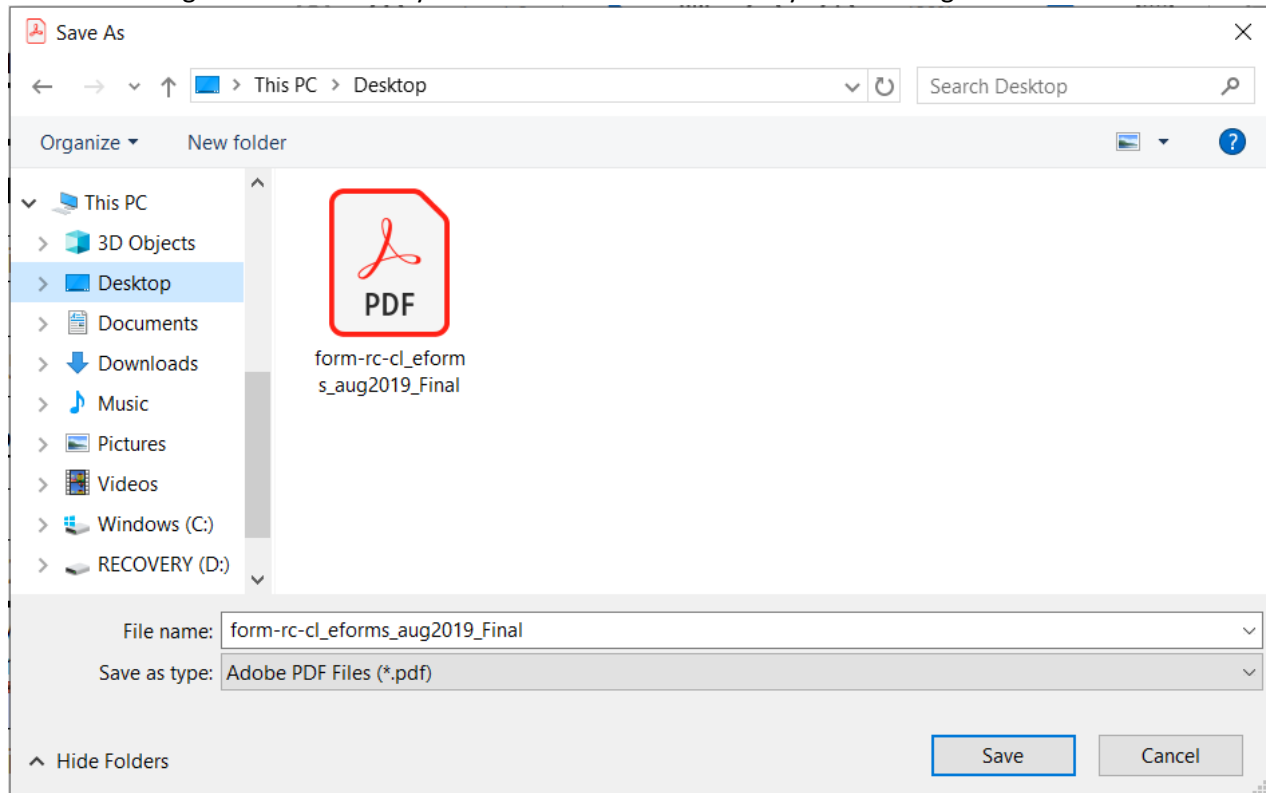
Save As

This PC > Desktop

Search Desktop

Organize

New folder

This PC

3D Objects

Desktop

Documents

Downloads

Music

Pictures

Videos

Windows (C:)

RECOVERY (D:)

PDF

form-rc-cl_eforms_aug2019_Final

File name: form-rc-cl_eforms_aug2019_Final

Save as type: Adobe PDF Files (*.pdf)

Hide Folders

Save

Cancel